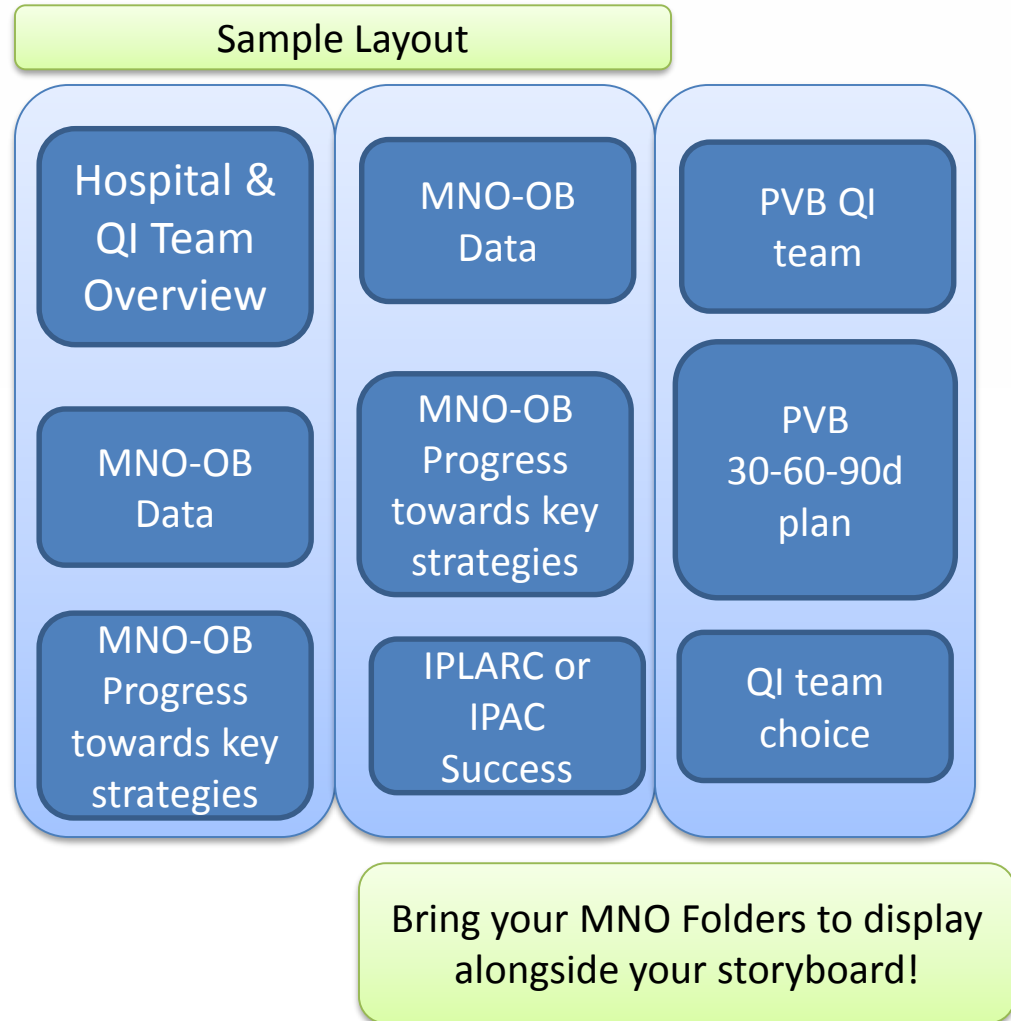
Sample Layout

Hospital & QI Team Overview

MNO-OB Data

MNO-OB Progress towards key strategies

MNO-OB Data

MNO-OB Progress towards key strategies

IPLARC or IPAC Success

PVB QI team

PVB 30-60-90d plan

QI team choice

Bring your MNO Folders to display alongside your storyboard!